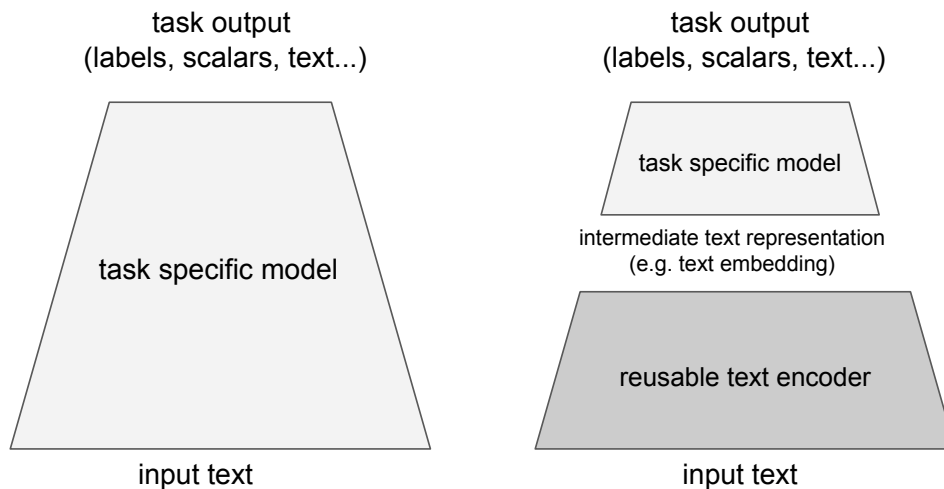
task output
(labels, scalars, text...)

task specific model

input text

task output
(labels, scalars, text...)

task specific model

intermediate text representation
(e.g. text embedding)

reusable text encoder

input text